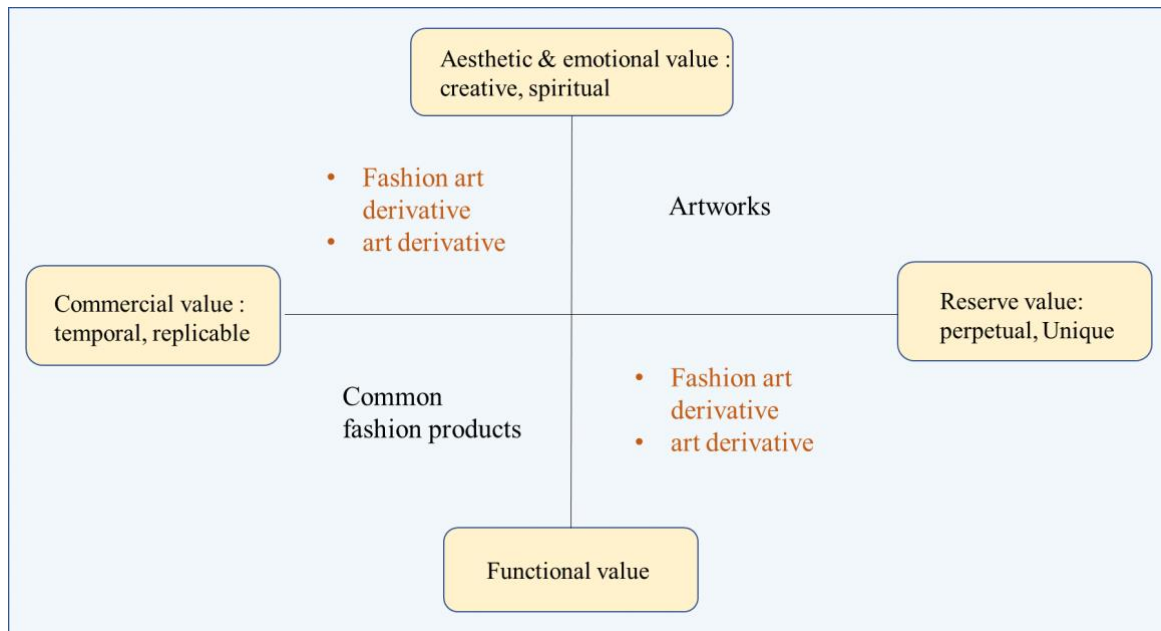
Aesthetic & emotional value : creative, spiritual

• Fashion art derivative
• art derivative

Artworks

Commercial value : temporal, replicable

Reserve value: perpetual, Unique

Common fashion products

• Fashion art derivative
• art derivative

Functional value